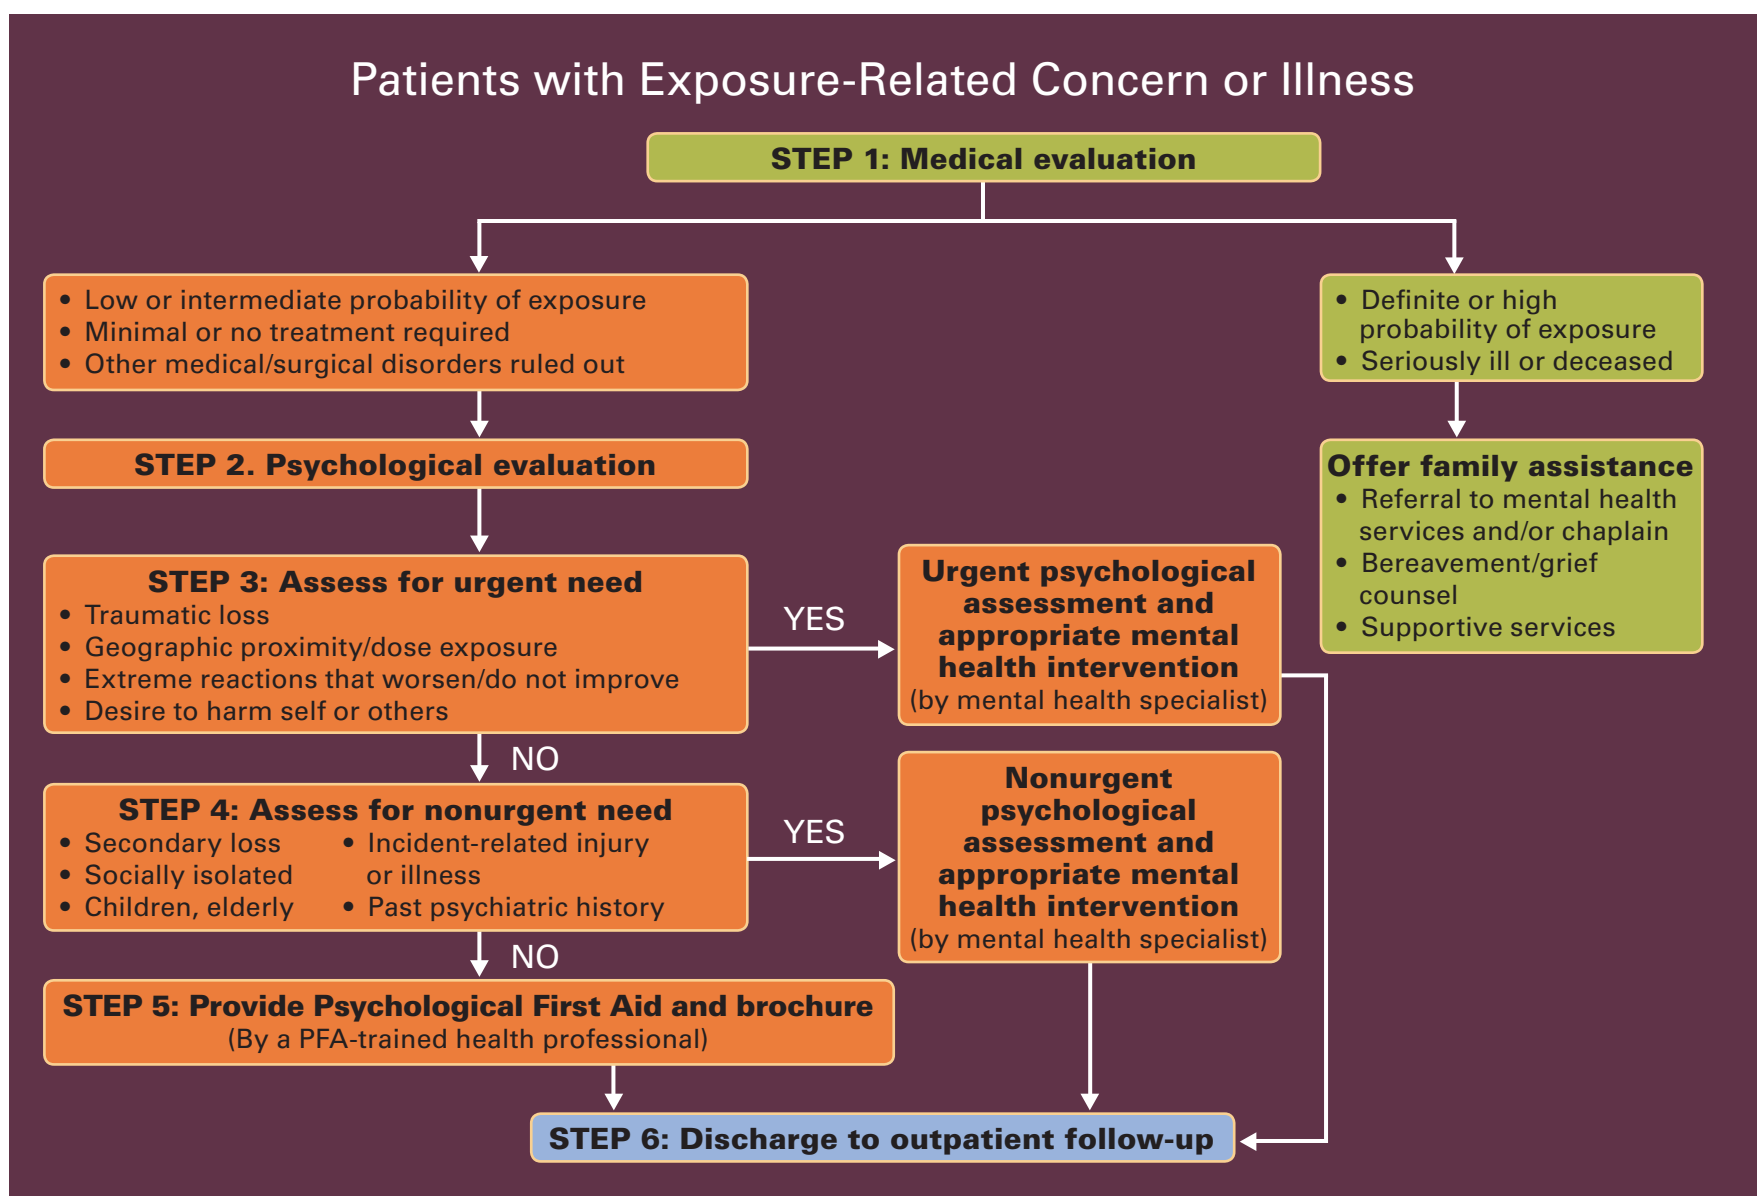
Patients with Exposure-Related Concern or Illness

STEP 1: Medical evaluation

• Low or intermediate probability of exposure
• Minimal or no treatment required
• Other medical/surgical disorders ruled out

• Definite or high probability of exposure
• Seriously ill or deceased

STEP 2. Psychological evaluation

Offer family assistance
• Referral to mental health services and/or chaplain
• Bereavement/grief counsel
• Supportive services

STEP 3: Assess for urgent need
• Traumatic loss
• Geographic proximity/dose exposure
• Extreme reactions that worsen/do not improve
• Desire to harm self or others

YES

Urgent psychological assessment and appropriate mental health intervention
(by mental health specialist)

NO

STEP 4: Assess for nonurgent need
• Secondary loss
• Socially isolated
• Children, elderly
• Incident-related injury or illness
• Past psychiatric history

YES

Nonurgent psychological assessment and appropriate mental health intervention
(by mental health specialist)

NO

STEP 5: Provide Psychological First Aid and brochure
(By a PFA-trained health professional)

STEP 6: Discharge to outpatient follow-up